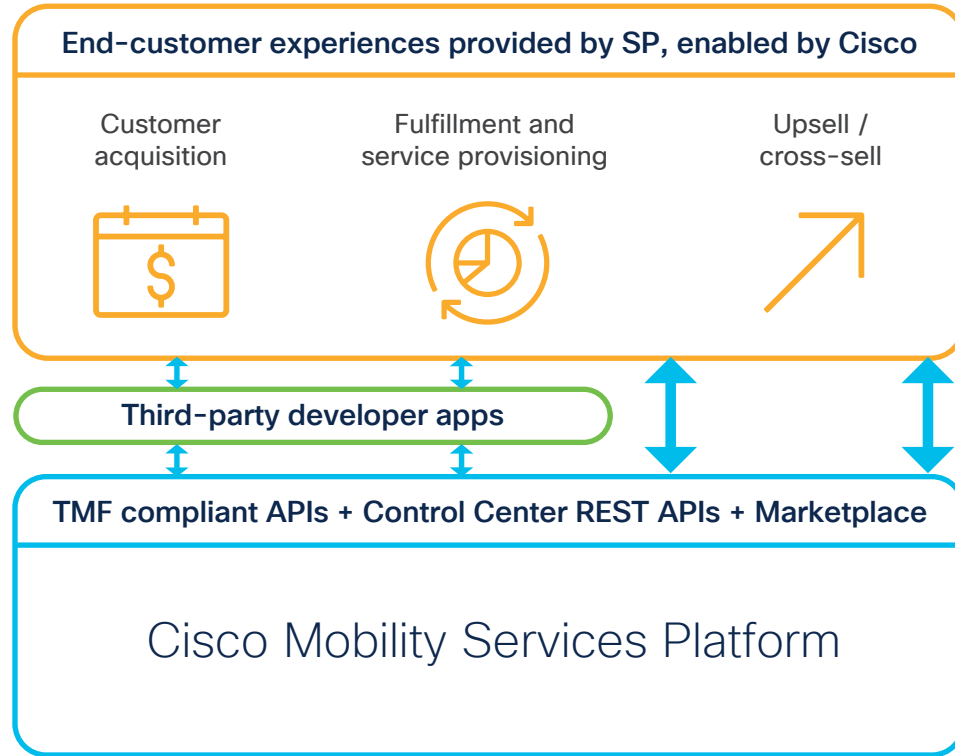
End-customer experiences provided by SP, enabled by Cisco

Customer acquisition

Fulfillment and service provisioning

Upsell / cross-sell

$

Third-party developer apps

TMF compliant APIs + Control Center REST APIs + Marketplace

Cisco Mobility Services Platform